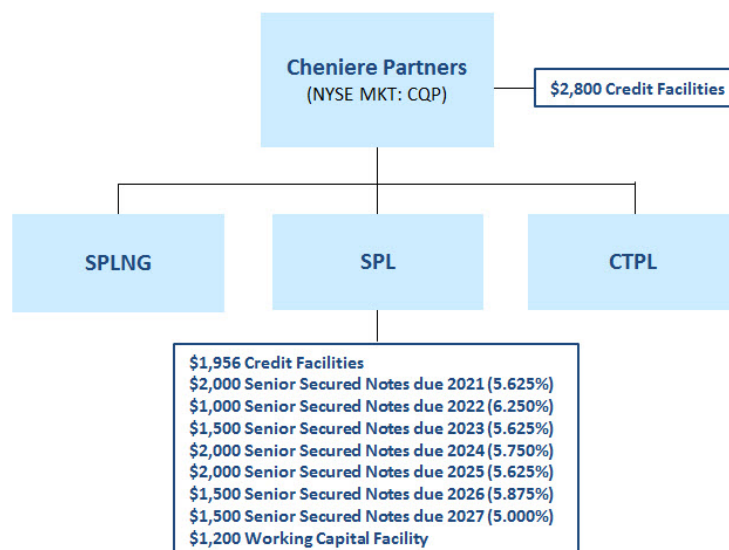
Cheniere Partners
(NYSE MKT: CQP)

$2,800 Credit Facilities

SPLNG

SPL

CTPL

$1,956 Credit Facilities
$2,000 Senior Secured Notes due 2021 (5.625%)
$1,000 Senior Secured Notes due 2022 (6.250%)
$1,500 Senior Secured Notes due 2023 (5.625%)
$2,000 Senior Secured Notes due 2024 (5.750%)
$2,000 Senior Secured Notes due 2025 (5.625%)
$1,500 Senior Secured Notes due 2026 (5.875%)
$1,500 Senior Secured Notes due 2027 (5.000%)
$1,200 Working Capital Facility